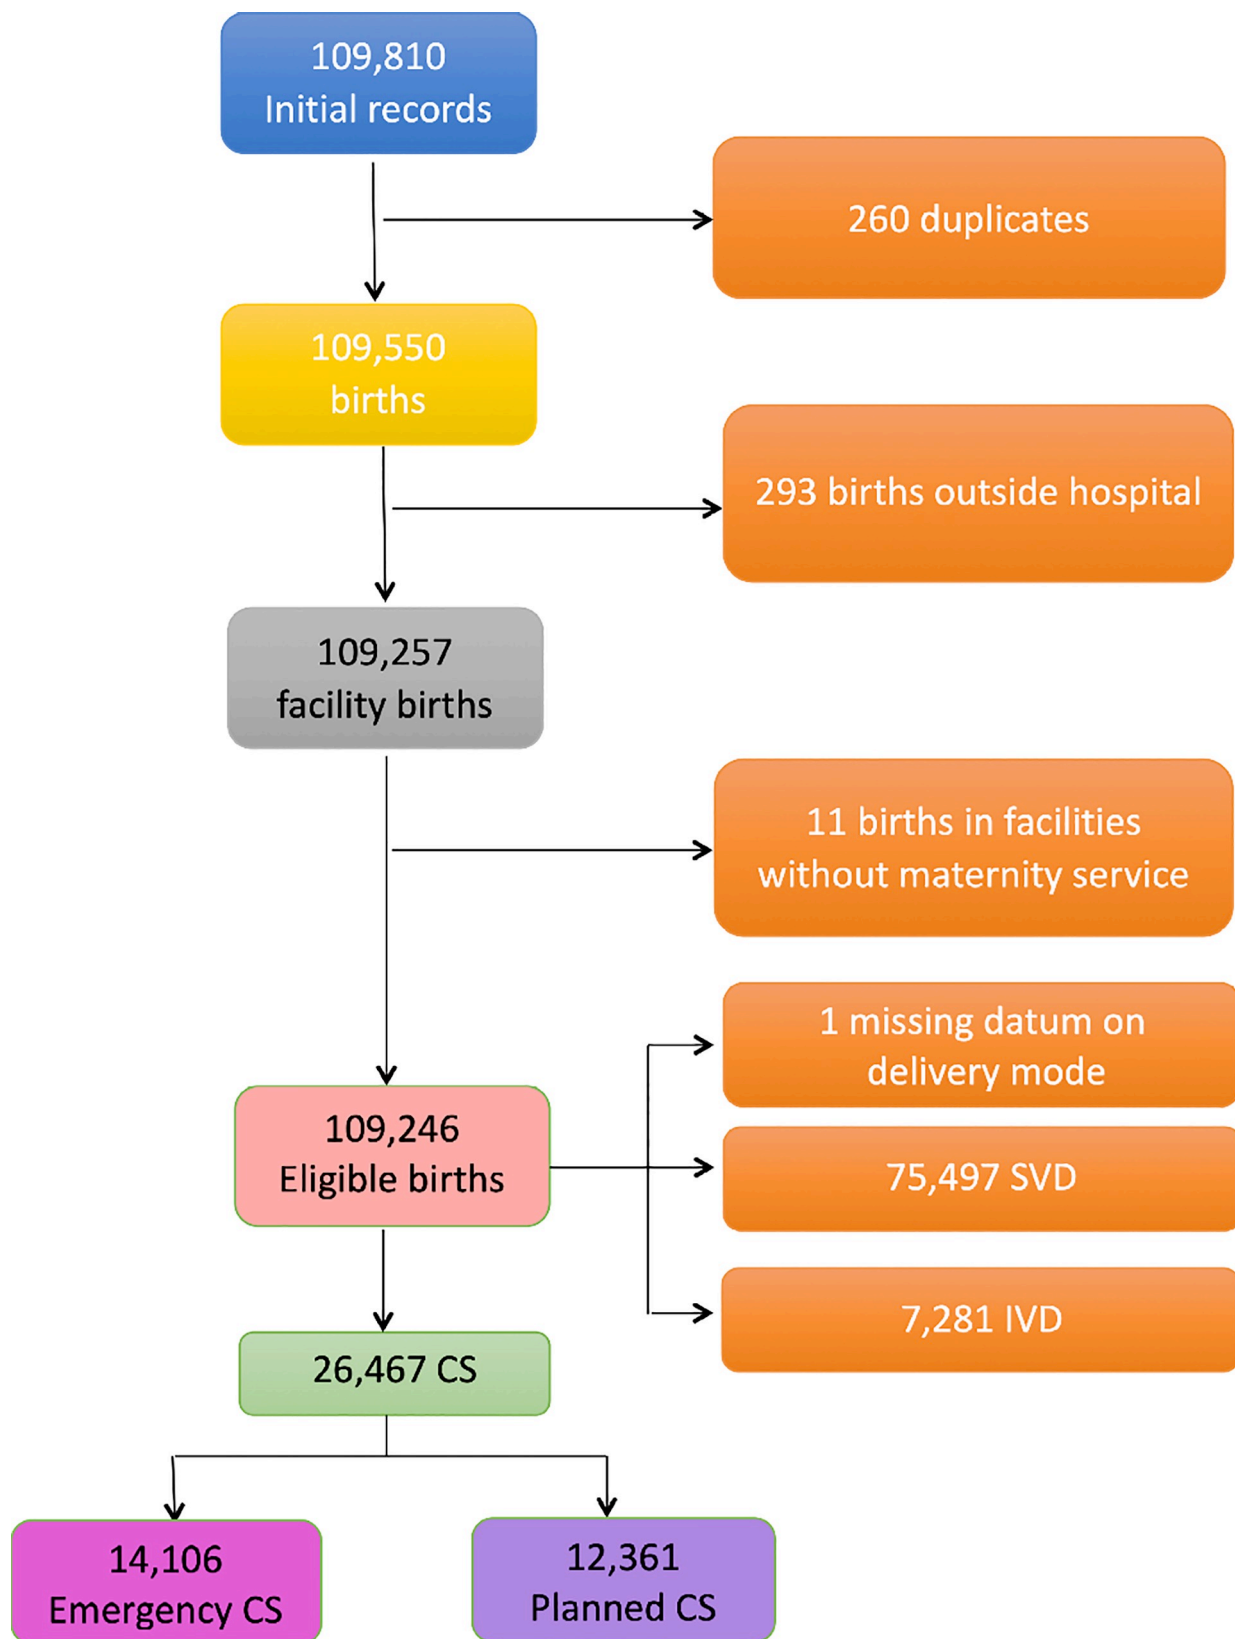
109,810
Initial records

260 duplicates

109,550
births

293 births outside hospital

109,257
facility births

11 births in facilities without maternity service

1 missing datum on delivery mode

109,246
Eligible births

75,497 SVD

7,281 IVD

26,467 CS

14,106
Emergency CS

12,361
Planned CS